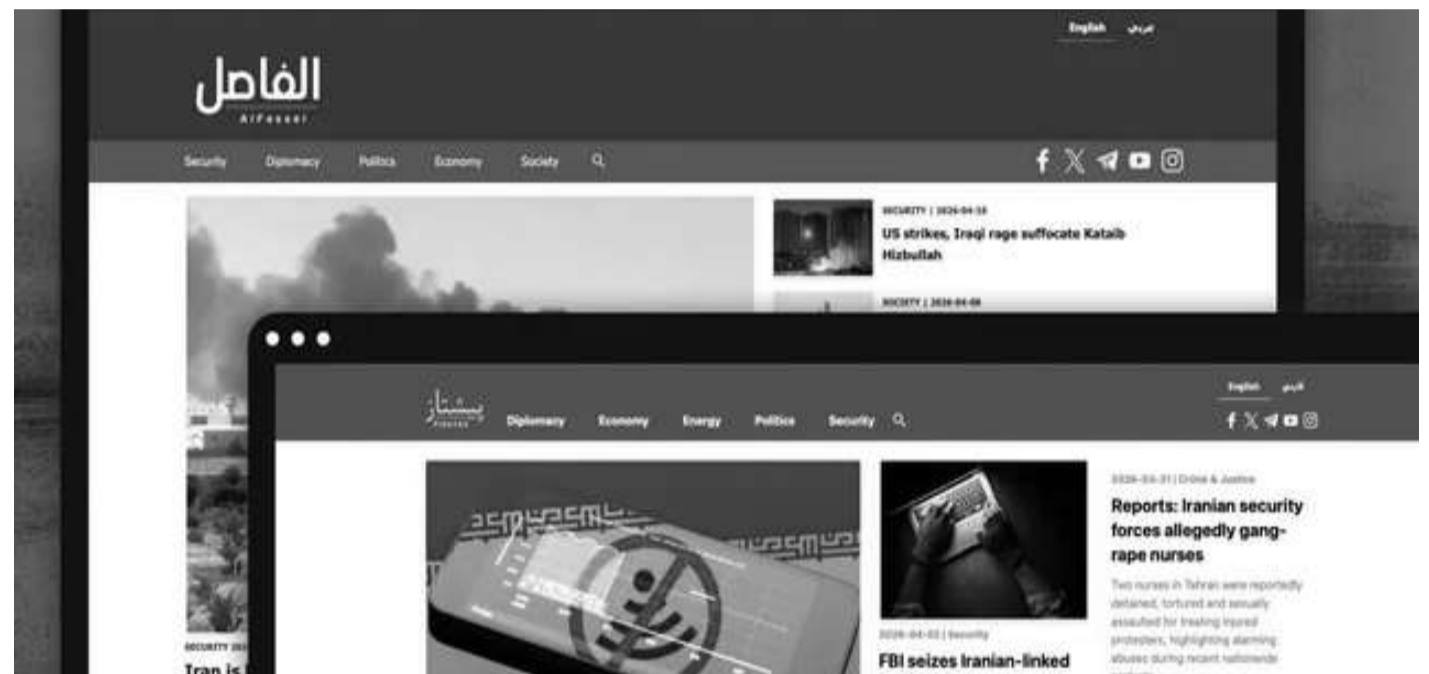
English عربي

الفاصل
AlFaseel

Security Diplomacy Politics Economy Society

SECURITY | 2026-04-10

US strikes, Iraqi rage suffocate Kataib Hizbullah

SOCIETY | 2026-04-08

SECURITY 202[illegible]

Iran is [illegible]

پیشتاز
Pishtaz

Diplomacy Economy Energy Politics Security

English فارسی

2026-04-02 | Security

FBI seizes Iranian-linked

2026-03-31 | Crime & Justice

Reports: Iranian security forces allegedly gang-rape nurses

Two nurses in Tehran were reportedly detained, tortured and sexually assaulted for treating injured protesters, highlighting alarming abuses during recent nationwide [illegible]